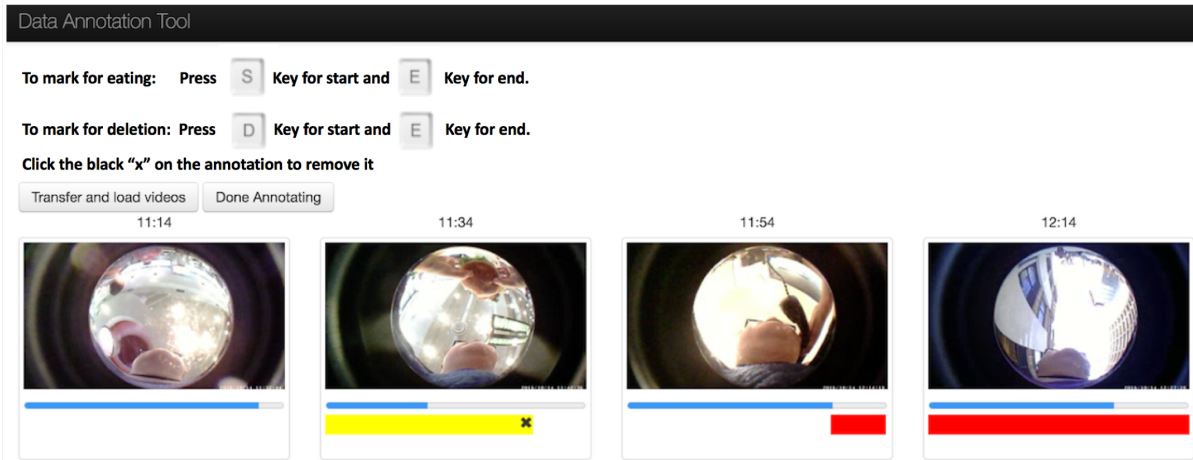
Data Annotation Tool

To mark for eating: Press S Key for start and E Key for end.

To mark for deletion: Press D Key for start and E Key for end.

Click the black "x" on the annotation to remove it

Transfer and load videos Done Annotating

11:14

11:34

11:54

12:14

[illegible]

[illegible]

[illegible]

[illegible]

✖